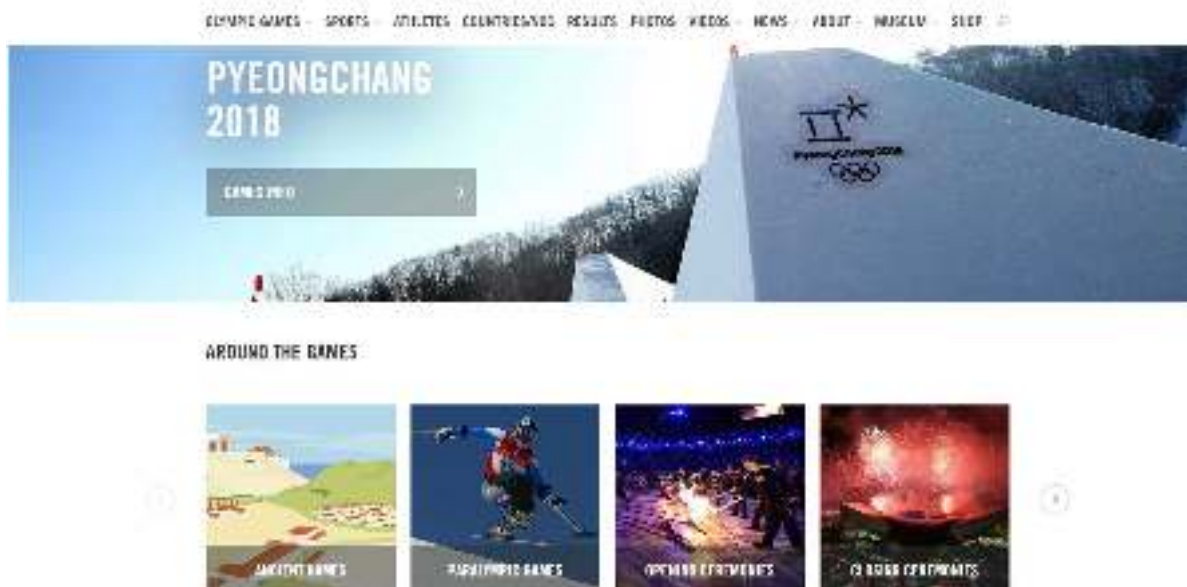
OLYMPIC GAMES · SPORTS · ATHLETES · COUNTRIES/NOCS · RESULTS · PHOTOS · VIDEOS · NEWS · ABOUT · MUSEUM · SHOP

PYEONGCHANG 2018

GAMES INFO

PyeongChang 2018

AROUND THE GAMES

ANCIENT GAMES

PARALYMPIC GAMES

OPENING CEREMONIES

CLOSING CEREMONIES